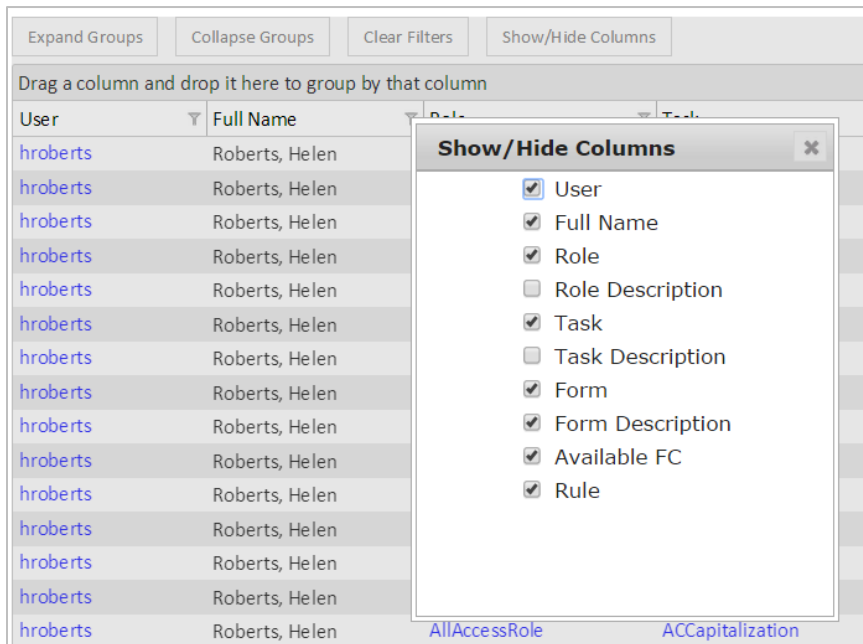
Expand Groups | Collapse Groups | Clear Filters | Show/Hide Columns

Drag a column and drop it here to group by that column

| User | Full Name | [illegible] | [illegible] |
|---|---|---|---|
| hroberts | Roberts, Helen | | |
| hroberts | Roberts, Helen | | |
| hroberts | Roberts, Helen | | |
| hroberts | Roberts, Helen | | |
| hroberts | Roberts, Helen | | |
| hroberts | Roberts, Helen | | |
| hroberts | Roberts, Helen | | |
| hroberts | Roberts, Helen | | |
| hroberts | Roberts, Helen | | |
| hroberts | Roberts, Helen | | |
| hroberts | Roberts, Helen | | |
| hroberts | Roberts, Helen | | |
| hroberts | Roberts, Helen | | |
| hroberts | Roberts, Helen | | |
| hroberts | Roberts, Helen | AllAccessRole | ACCapitalization |

Show/Hide Columns
×
User
Full Name
Role
Role Description
Task
Task Description
Form
Form Description
Available FC
Rule